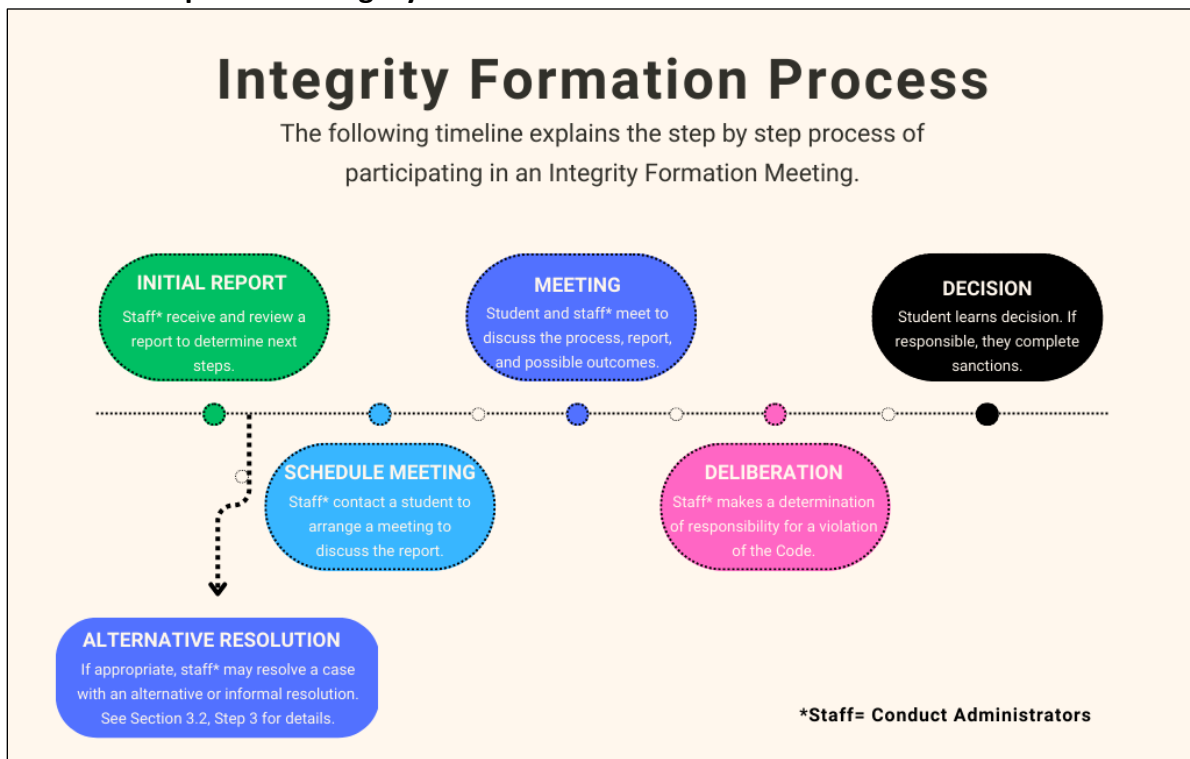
Integrity Formation Process

The following timeline explains the step by step process of participating in an Integrity Formation Meeting.

INITIAL REPORT
Staff* receive and review a report to determine next steps.

MEETING
Student and staff* meet to discuss the process, report, and possible outcomes.

DECISION
Student learns decision. If responsible, they complete sanctions.

SCHEDULE MEETING
Staff* contact a student to arrange a meeting to discuss the report.

DELIBERATION
Staff* makes a determination of responsibility for a violation of the Code.

ALTERNATIVE RESOLUTION
If appropriate, staff* may resolve a case with an alternative or informal resolution. See Section 3.2, Step 3 for details.

*Staff= Conduct Administrators